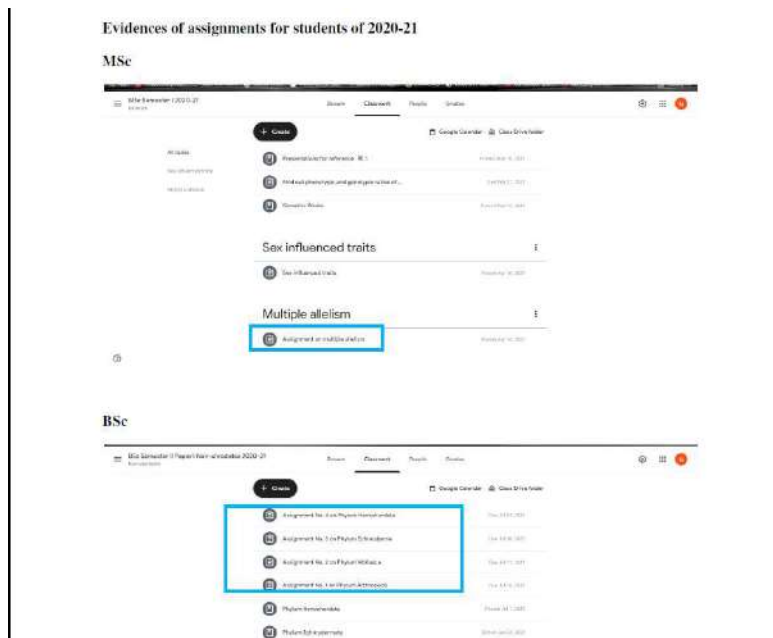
Evidences of assignments for students of 2020-21

MSc

MSc Semester I 2020-21

Stream Classwork People Grades

+ Create

Google Calendar Class Drive folder

All topics

Presentations for reference

Find out phenotype and genotype ratios of...

Sex influenced traits

Sex influenced traits

Multiple allelism

Assignment on multiple allelism

BSc

BSc Semester II Paper I Non-chordates 2020-21

Stream Classwork People Grades

+ Create

Google Calendar Class Drive folder

Assignment No. 4 on Phylum Hemichordata

Assignment No. 3 on Phylum Echinodermata

Assignment No. 2 on Phylum Mollusca

Assignment No. 1 on Phylum Arthropoda

Phylum Hemichordata

Phylum Echinodermata